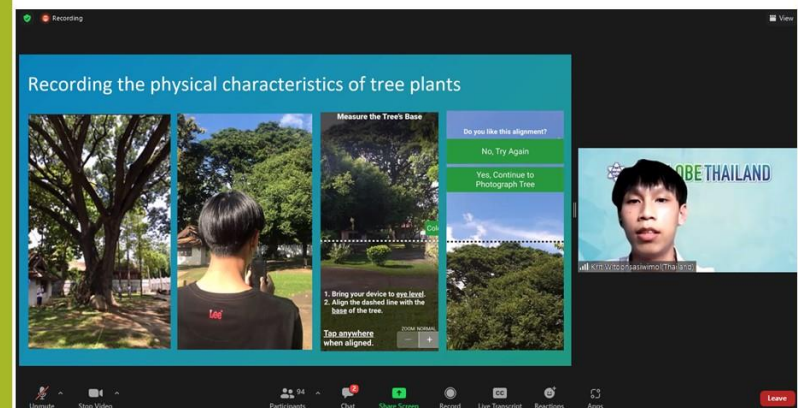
Recording

View

Recording the physical characteristics of tree plants

Measure the Tree's Base

1. Bring your device to eye level.
2. Align the dashed line with the base of the tree.

Tap anywhere when aligned.

ZOOM: NORMAL

Do you like this alignment?

No, Try Again

Yes, Continue to Photograph Tree

GLOBE THAILAND

Krit Witoonjiasiwimol(Thailand)

Unmute

Stop Video

94

Participants

2

Chat

Share Screen

Record

Live Transcript

Reactions

Apps

Leave